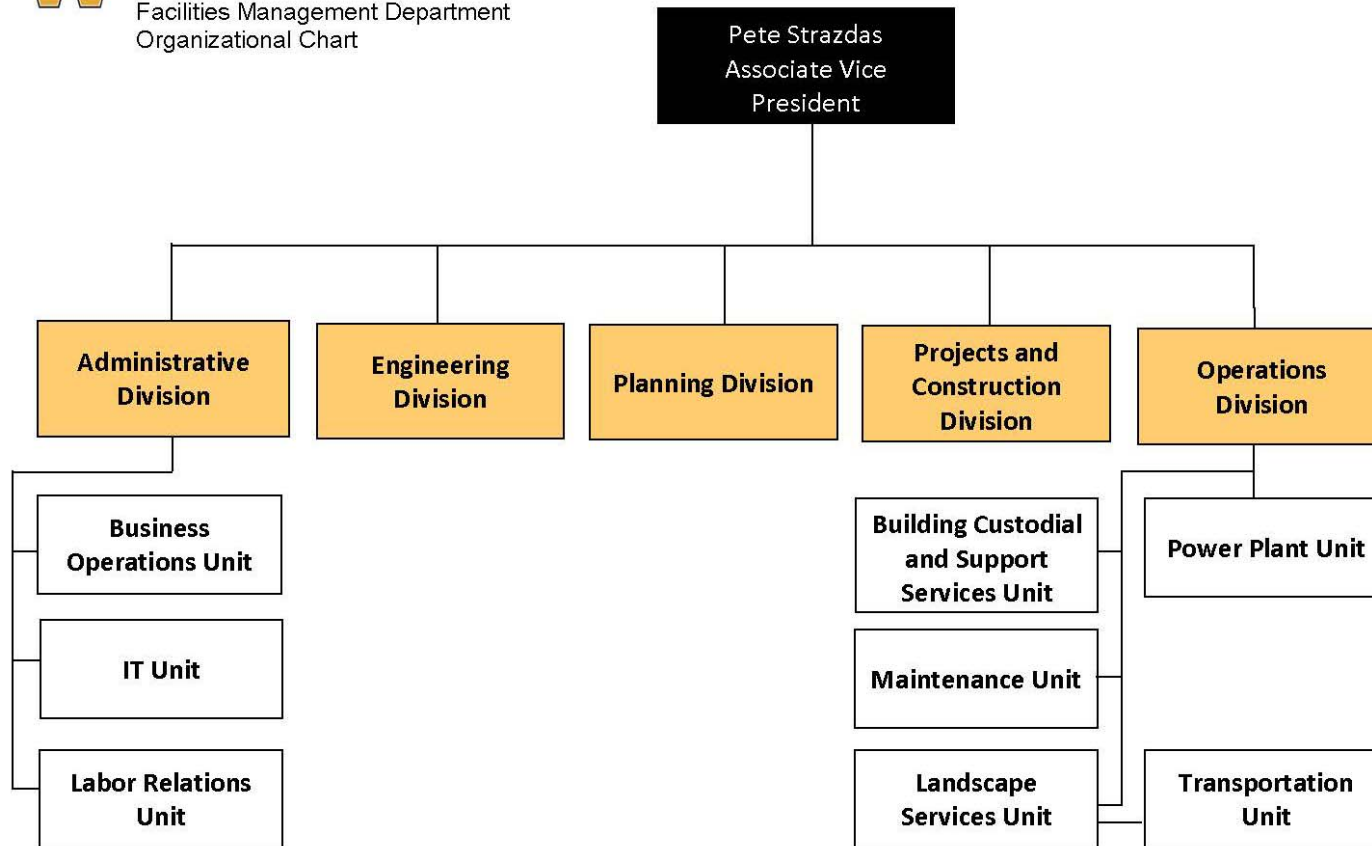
Facilities Management Department
Organizational Chart

Pete Strazdas
Associate Vice President

Administrative Division

Engineering Division

Planning Division

Projects and Construction Division

Operations Division

Business Operations Unit

IT Unit

Labor Relations Unit

Building Custodial and Support Services Unit

Maintenance Unit

Landscape Services Unit

Power Plant Unit

Transportation Unit